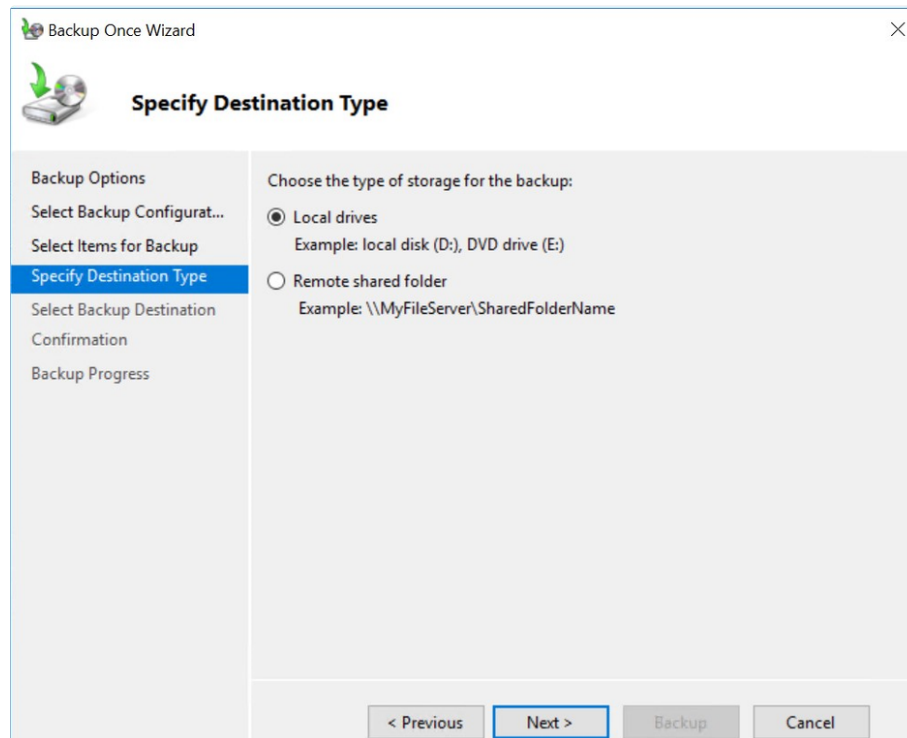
Backup Once Wizard

Specify Destination Type

Backup Options
Select Backup Configurat...
Select Items for Backup
Specify Destination Type
Select Backup Destination
Confirmation
Backup Progress

Choose the type of storage for the backup:

Local drives
Example: local disk (D:), DVD drive (E:)

Remote shared folder
Example: \\MyFileServer\SharedFolderName

< Previous
Next >
Backup
Cancel